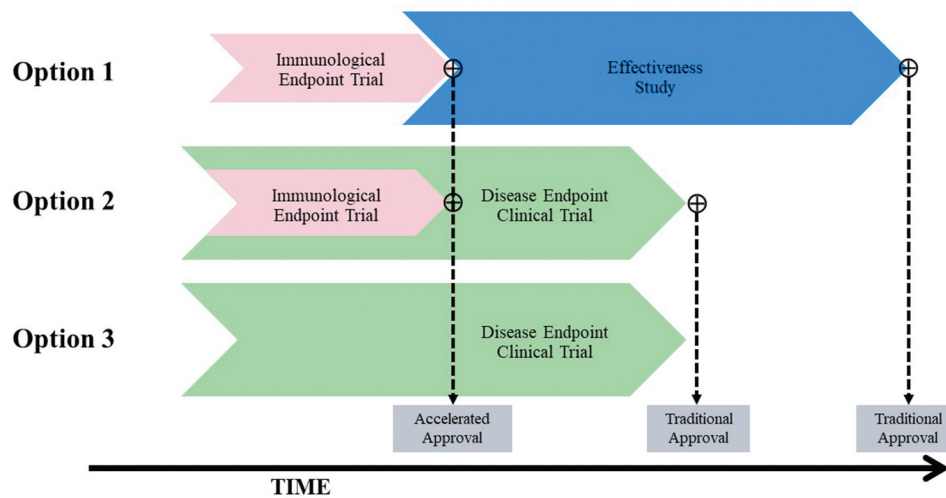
Option 1

Immunological Endpoint Trial

Effectiveness Study

Option 2

Immunological Endpoint Trial

Disease Endpoint Clinical Trial

Option 3

Disease Endpoint Clinical Trial

Accelerated Approval

Traditional Approval

Traditional Approval

TIME